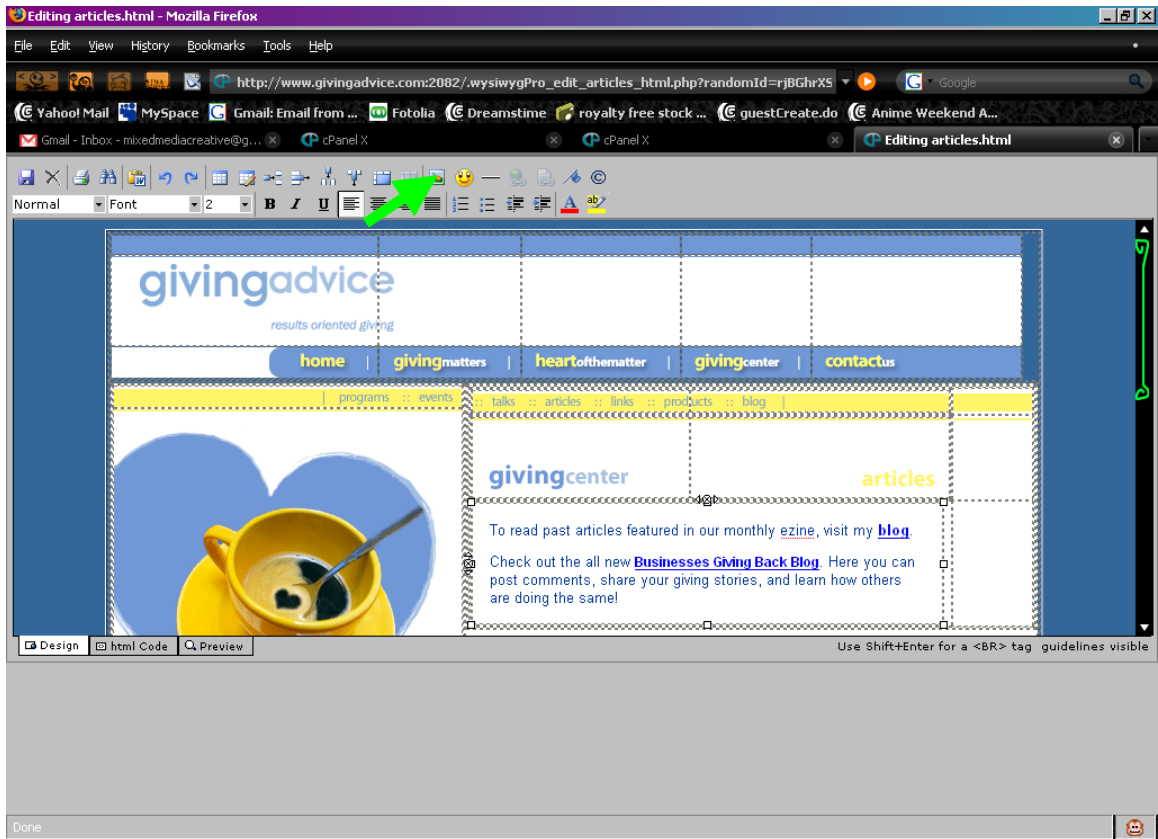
Editing articles.html - Mozilla Firefox

File Edit View History Bookmarks Tools Help

http://www.givingadvice.com:2082/.wysiwygPro_edit_articles_html.php?randomId=rjBGhrXS

Google

Yahoo! Mail MySpace Gmail: Email from ... Fotolia Dreamstime royalty free stock ... guestCreate.do Anime Weekend A...

Gmail - Inbox - mixedmediacreative@g... cPanel X cPanel X Editing articles.html

Normal Font 2

givingadvice

results oriented giving

home | givingmatters | heartofthematter | givingcenter | contactus

| programs :: events

:: talks :: articles :: links :: products :: blog |

givingcenter

articles

To read past articles featured in our monthly ezine, visit my blog.

Check out the all new Businesses Giving Back Blog. Here you can post comments, share your giving stories, and learn how others are doing the same!

Design html Code Preview

Use Shift+Enter for a <BR> tag guidelines visible

Done